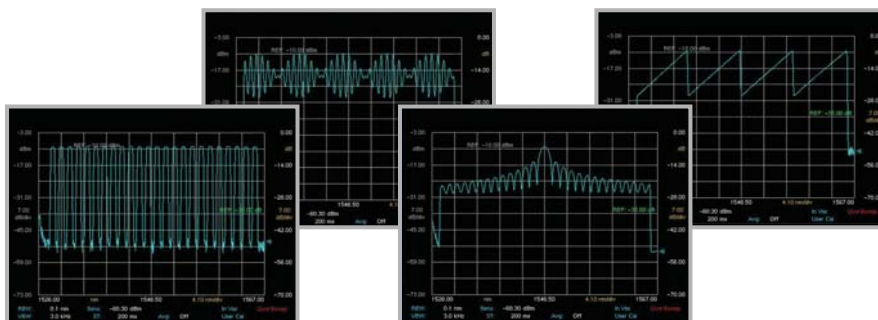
-3.00
dBm
-17.00
-31.00
REF -10.00 dBm
0.00
dB
-14.00
-28.00
-60.30 dBm
200 ms
Avg
Off

-3.00
-17.00
-31.00
REF -10.00 dBm
0.00
-14.00
-28.00
REF -30.00 dB
1546.50
4.10 nm/div
1567.00
-60.30 dBm
200 ms
Avg
Off
In Vac
User Cal

-3.00
dBm
-17.00
-31.00
7.00
dB/div
-45.00
-59.00
-73.00
REF -10.00 dBm
0.00
dB
-14.00
-28.00
7.00
dB/div
-42.00
-56.00
-70.00
1526.00
nm
1546.50
4.10 nm/div
1567.00
RBW
0.1 nm
Sens
-60.30 dBm
VBW
3.0 kHz
ST
200 ms
Avg
Off
In Vac
User Cal

-3.00
dBm
-17.00
-31.00
7.00
dB/div
-45.00
-59.00
-73.00
REF -10.00 dBm
0.00
dB
-14.00
-28.00
7.00
dB/div
-42.00
-56.00
-70.00
REF -30.00 dB
1526.00
nm
1546.50
4.10 nm/div
1567.00
RBW
0.1 nm
Sens
-60.30 dBm
VBW
3.0 kHz
ST
200 ms
Avg
Off
In Vac
User Cal